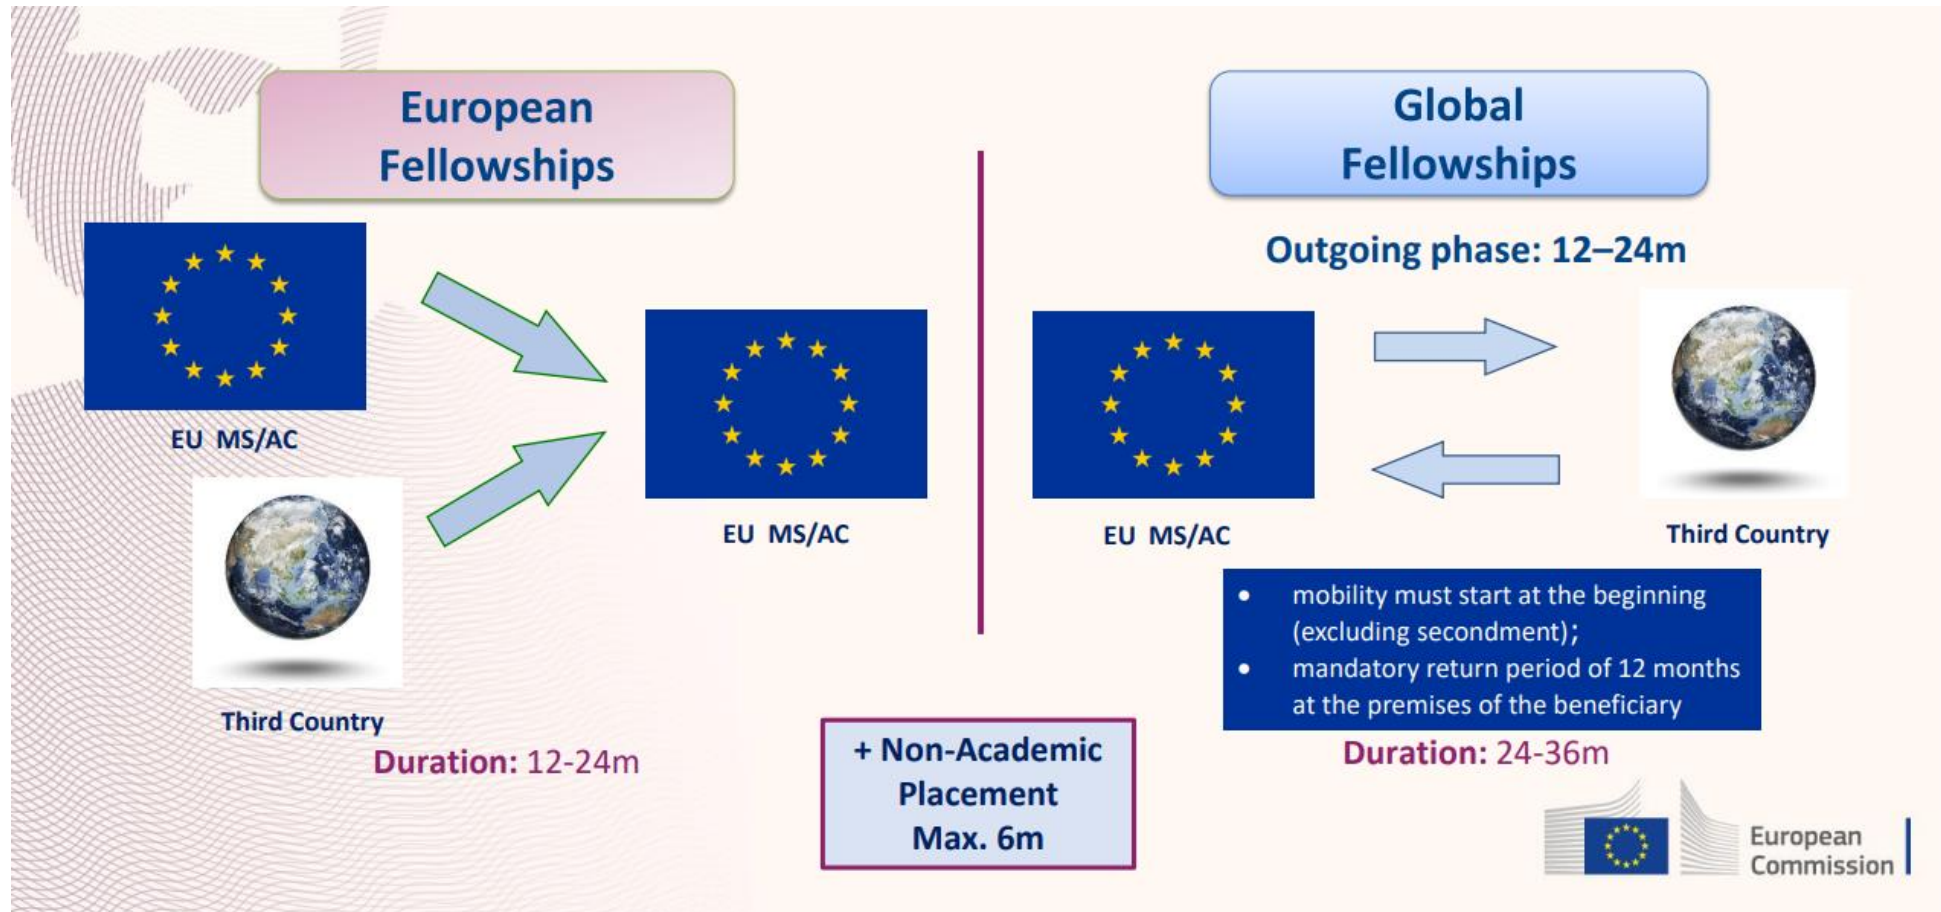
European Fellowships

EU MS/AC

Third Country

EU MS/AC

Duration: 12-24m

Global Fellowships

Outgoing phase: 12–24m

EU MS/AC

Third Country

- mobility must start at the beginning (excluding secondment);
- mandatory return period of 12 months at the premises of the beneficiary

Duration: 24-36m

+ Non-Academic Placement Max. 6m

European Commission